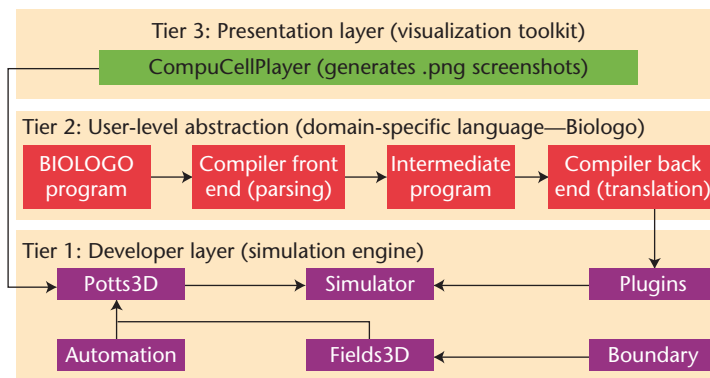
Tier 3: Presentation layer (visualization toolkit)

CompuCellPlayer (generates .png screenshots)

Tier 2: User-level abstraction (domain-specific language—Biologo)

BIOLOGO program

Compiler front end (parsing)

Intermediate program

Compiler back end (translation)

Tier 1: Developer layer (simulation engine)

Potts3D

Simulator

Plugins

Automation

Fields3D

Boundary